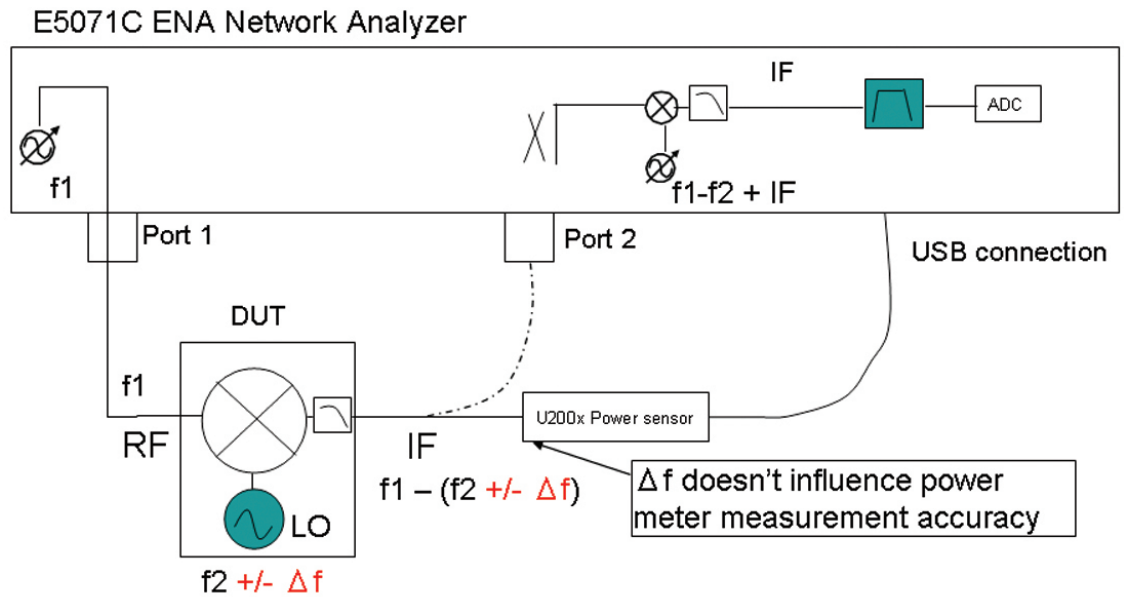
E5071C ENA Network Analyzer

IF

ADC

f1

f1-f2 + IF

Port 1

Port 2

USB connection

DUT

f1

RF

IF

U200x Power sensor

f1 – (f2 +/- $\Delta$f)

$\Delta$f doesn't influence power meter measurement accuracy

LO

f2 +/- $\Delta$f